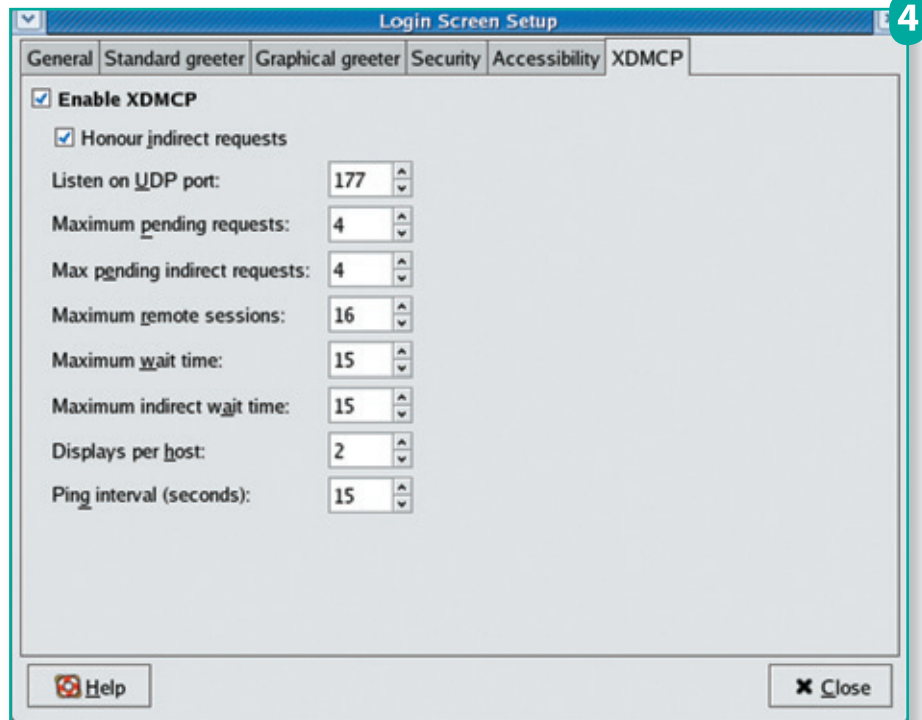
Login Screen Setup

4

General | Standard greeter | Graphical greeter | Security | Accessibility | XDMCP

☑ Enable XDMCP

☑ Honour indirect requests

Listen on UDP port: 177

Maximum pending requests: 4

Max pending indirect requests: 4

Maximum remote sessions: 16

Maximum wait time: 15

Maximum indirect wait time: 15

Displays per host: 2

Ping interval (seconds): 15

Help

✖ Close